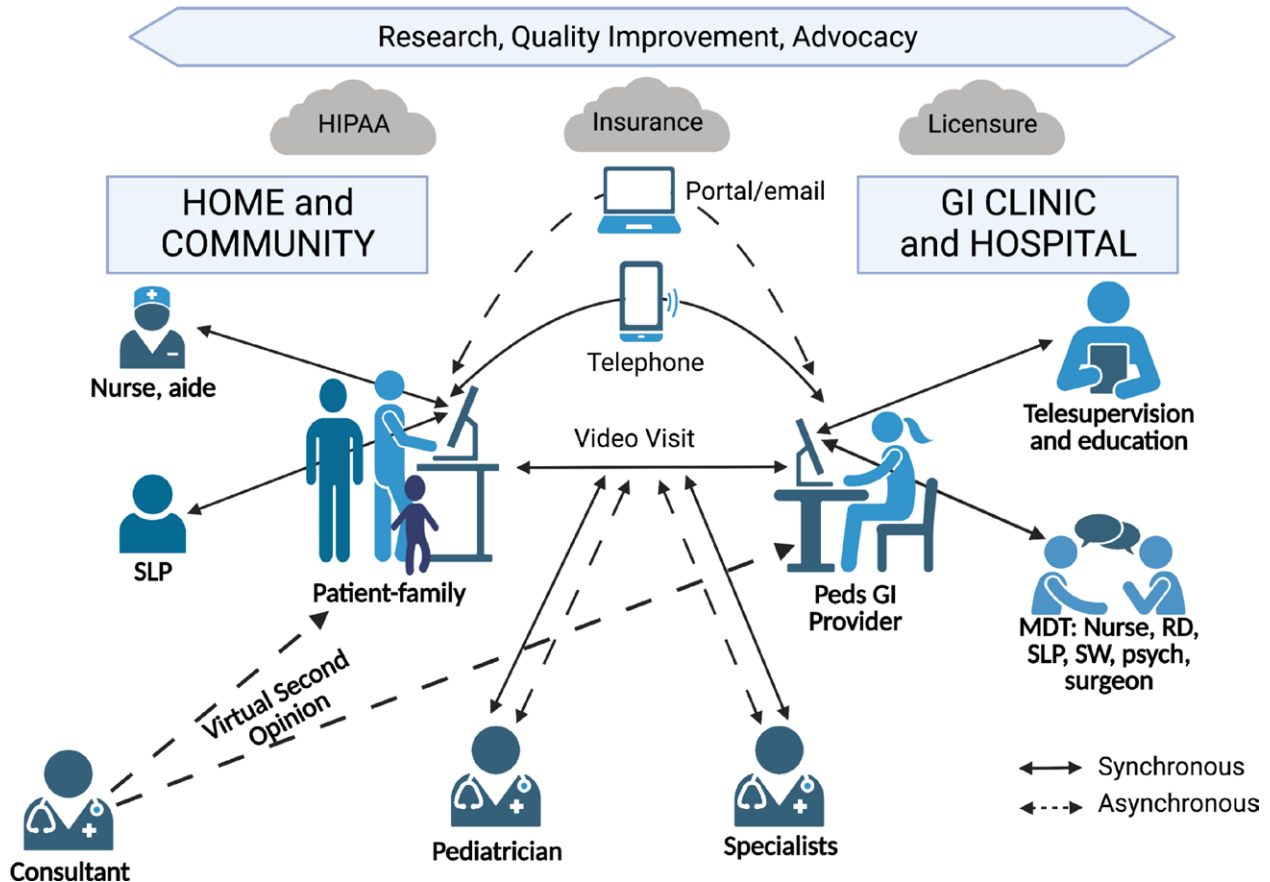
Research, Quality Improvement, Advocacy

HIPAA

Insurance

Licensure

HOME and COMMUNITY

Portal/email

GI CLINIC and HOSPITAL

Telephone

Nurse, aide

Telesupervision and education

Video Visit

SLP

Patient-family

Peds GI Provider

MDT: Nurse, RD, SLP, SW, psych, surgeon

Virtual Second Opinion

Synchronous

Asynchronous

Consultant

Pediatrician

Specialists